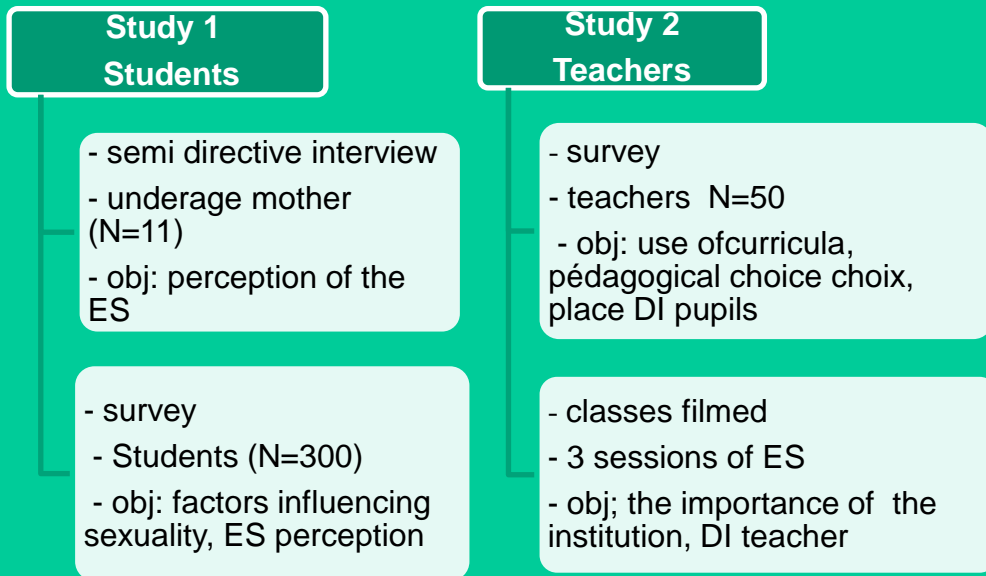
Study 1
Students

- semi directive interview
- underage mother (N=11)
- obj: perception of the ES

- survey
- Students (N=300)
- obj: factors influencing sexuality, ES perception

Study 2
Teachers

- survey
- teachers N=50
- obj: use ofcurricula, pédagogical choice choix, place DI pupils

- classes filmed
- 3 sessions of ES
- obj; the importance of the institution, DI teacher